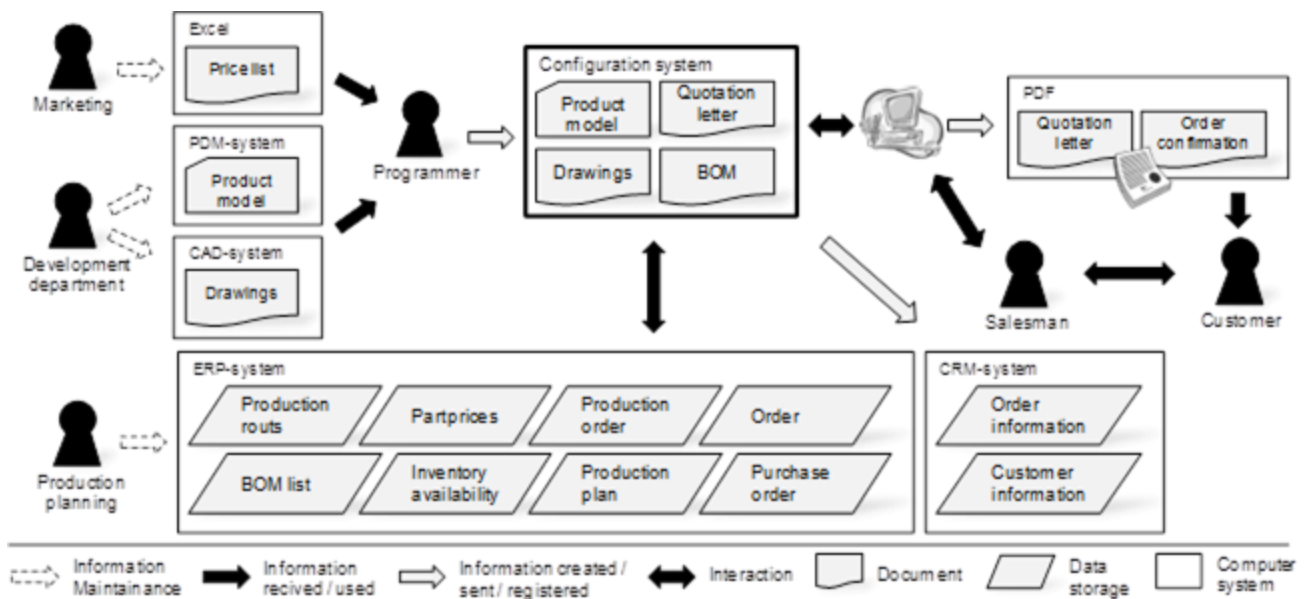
Marketing

Excel
Pricelist

PDM-system
Product model

CAD-system
Drawings

Development department

Programmer

Configuration system
Product model
Quotation letter
Drawings
BOM

PDF
Quotation letter
Order confirmation

Salesman

Customer

Production planning

ERP-system
Production routs
Partprices
Production order
Order
BOM list
Inventory availability
Production plan
Purchase order

CRM-system
Order information
Customer information

Information Maintainance
Information recived / used
Information created / sent / registered
Interaction
Document
Data storage
Computer system